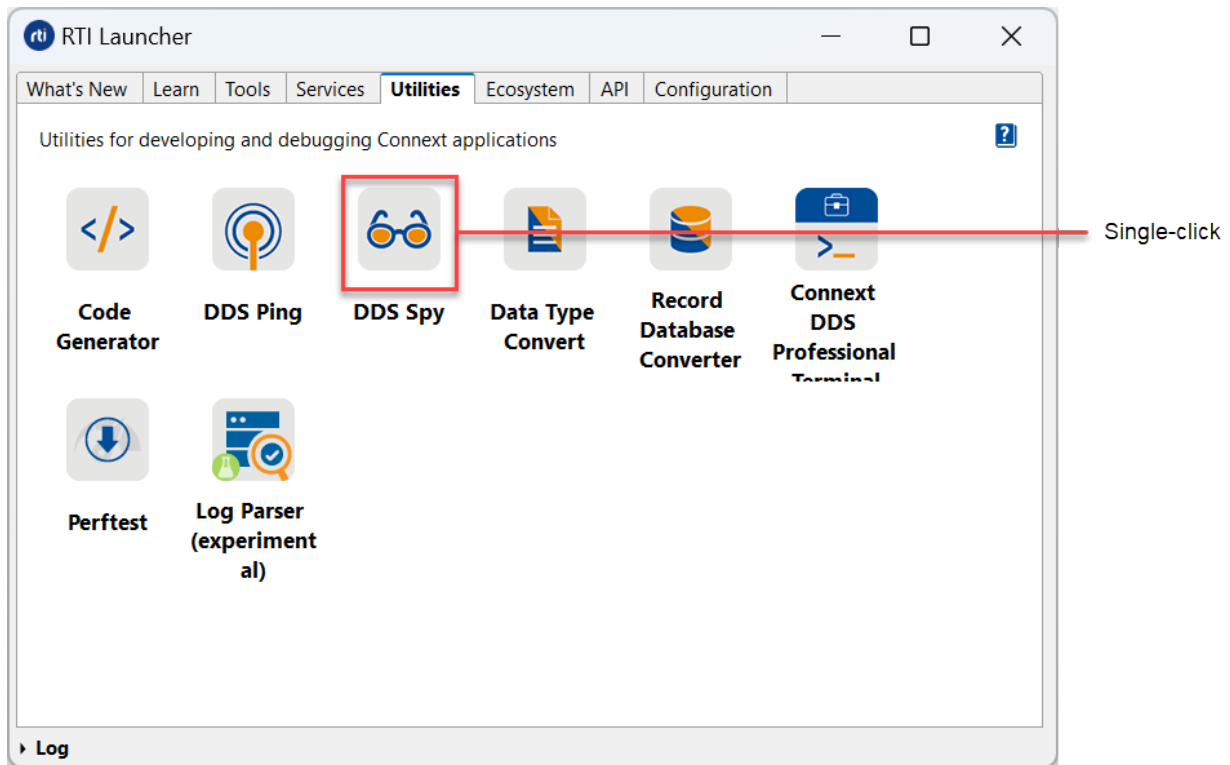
rti RTI Launcher

What's New | Learn | Tools | Services | Utilities | Ecosystem | API | Configuration

Utilities for developing and debugging Connext applications

?

</>

Code Generator

DDS Ping

DDS Spy

Single-click

Data Type Convert

Record Database Converter

>_

Connext DDS Professional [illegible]

Perftest

Log Parser (experiment al)

Log